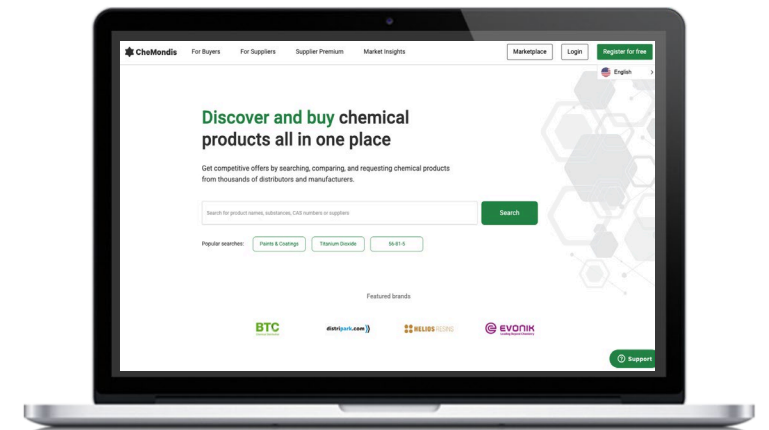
CheMondis For Buyers For Suppliers Supplier Premium Market Insights Marketplace Login Register for free

English

Discover and buy chemical products all in one place

Get competitive offers by searching, comparing, and requesting chemical products from thousands of distributors and manufacturers.

Search for product names, substances, CAS numbers or suppliers

Search

Popular searches: Paints & Coatings Titanium Dioxide 56-81-5

Featured brands

BTC

distripark.com

HELIOS RESINS

EVONIK

Support